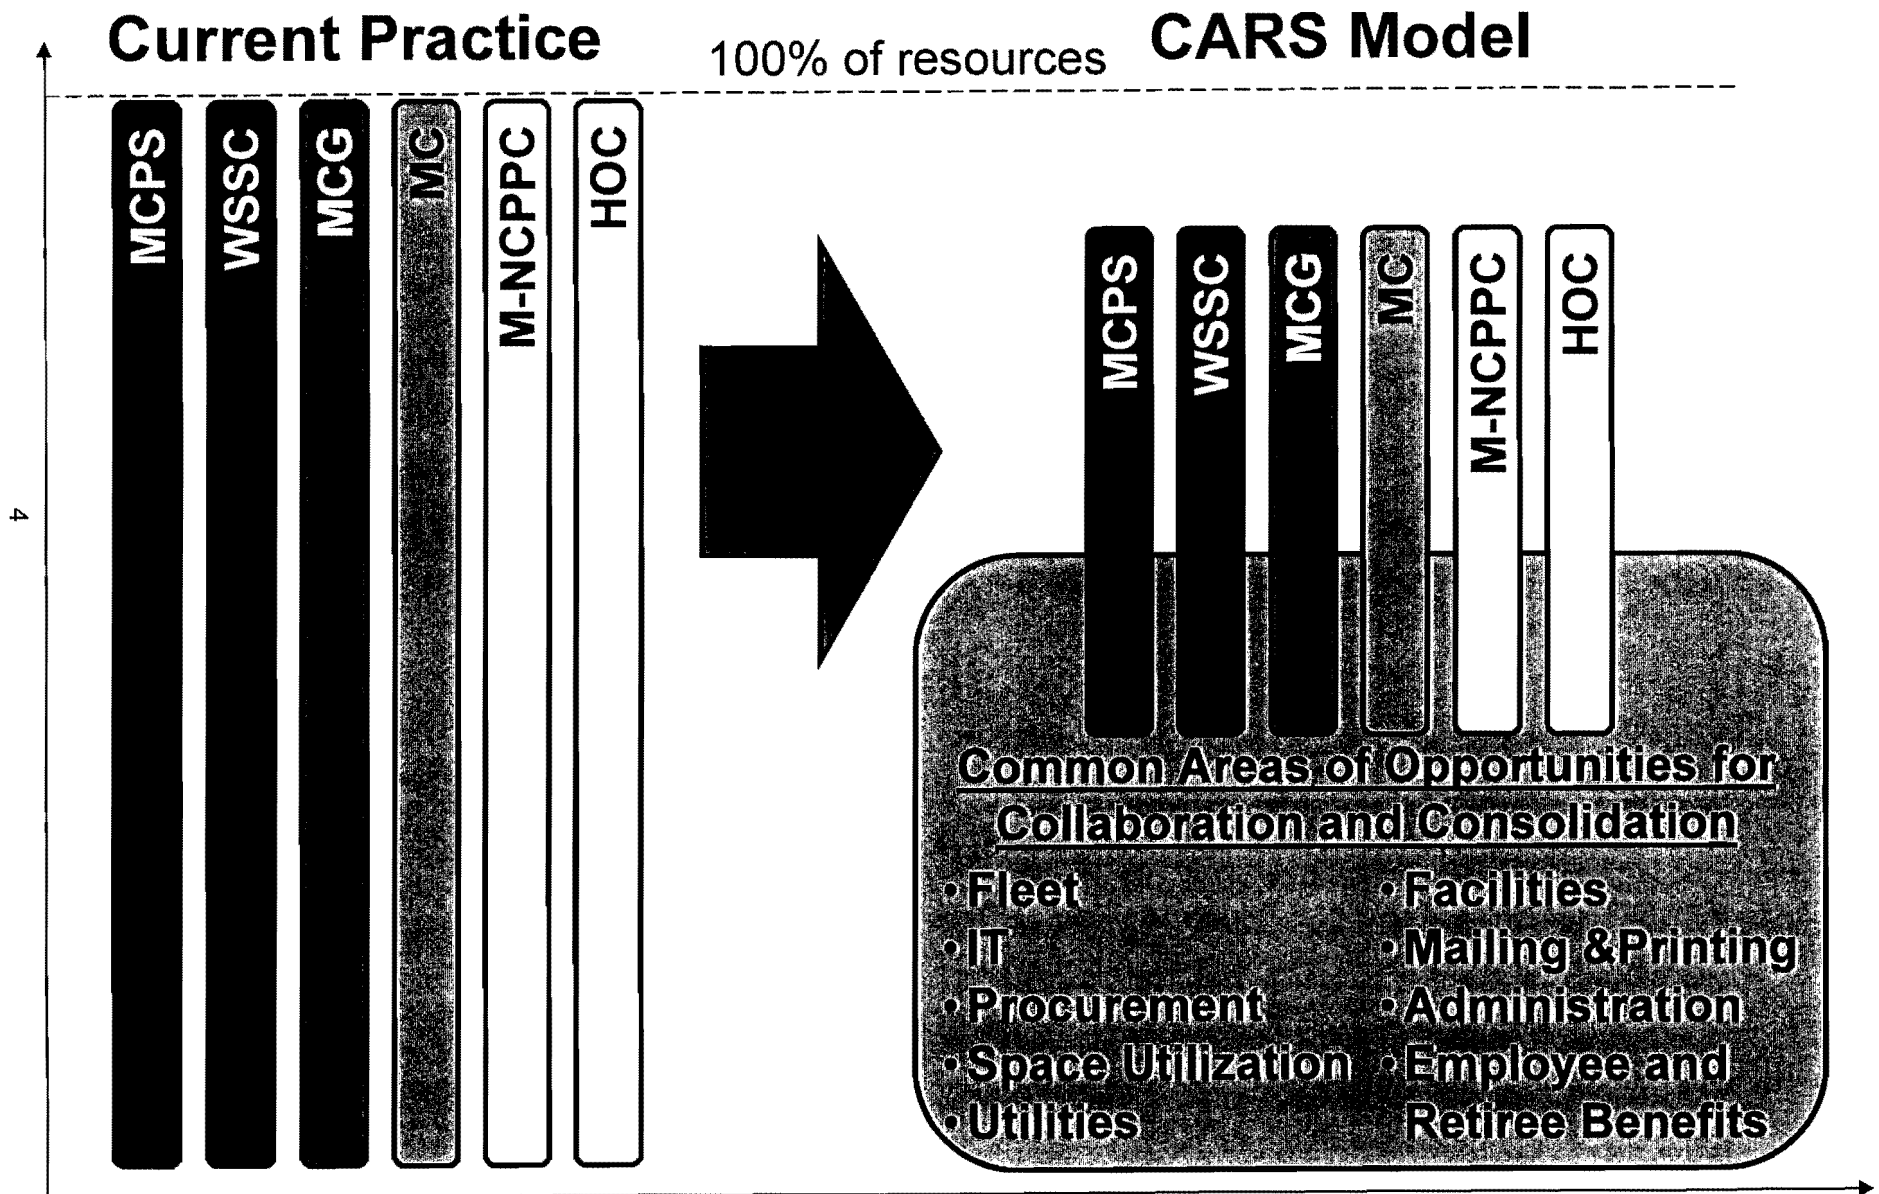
Current Practice

100% of resources

CARS Model

MCPS

WSSC

MCG

MC

M-NCPPC

HOC

4

MCPS

WSSC

MCG

MC

M-NCPPC

HOC

Common Areas of Opportunities for Collaboration and Consolidation

• Fleet
• IT
• Procurement
• Space Utilization
• Utilities

• Facilities
• Mailing &Printing
• Administration
• Employee and Retiree Benefits